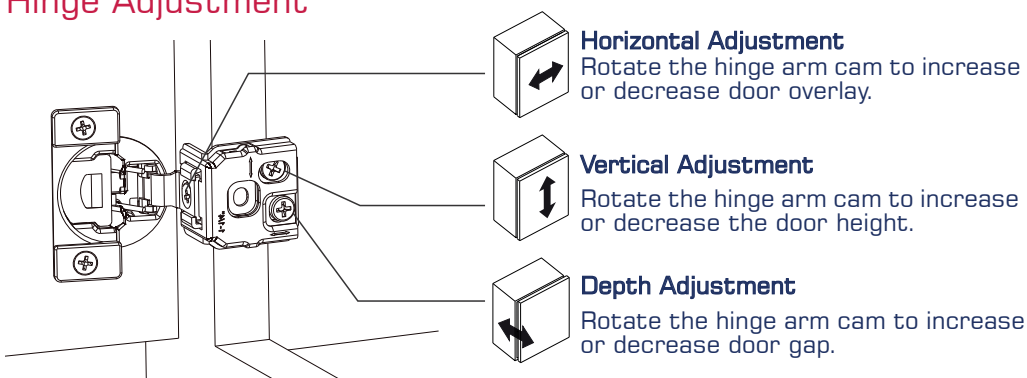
Hinge Adjustment

Horizontal Adjustment
Rotate the hinge arm cam to increase or decrease door overlay.

Vertical Adjustment
Rotate the hinge arm cam to increase or decrease the door height.

Depth Adjustment
Rotate the hinge arm cam to increase or decrease door gap.